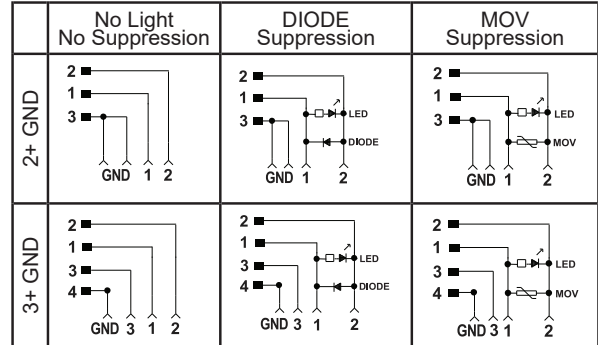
|  | No Light No Suppression | DIODE Suppression | MOV Suppression |
|---|---|---|---|
| 2+ GND | 2 1 3 GND 1 2 | 2 1 3 LED DIODE GND 1 2 | 2 1 3 LED MOV GND 1 2 |
| 3+ GND | 2 1 3 4 GND 3 1 2 | 2 1 3 4 LED DIODE GND 3 1 2 | 2 1 3 4 LED MOV GND 3 1 2 |